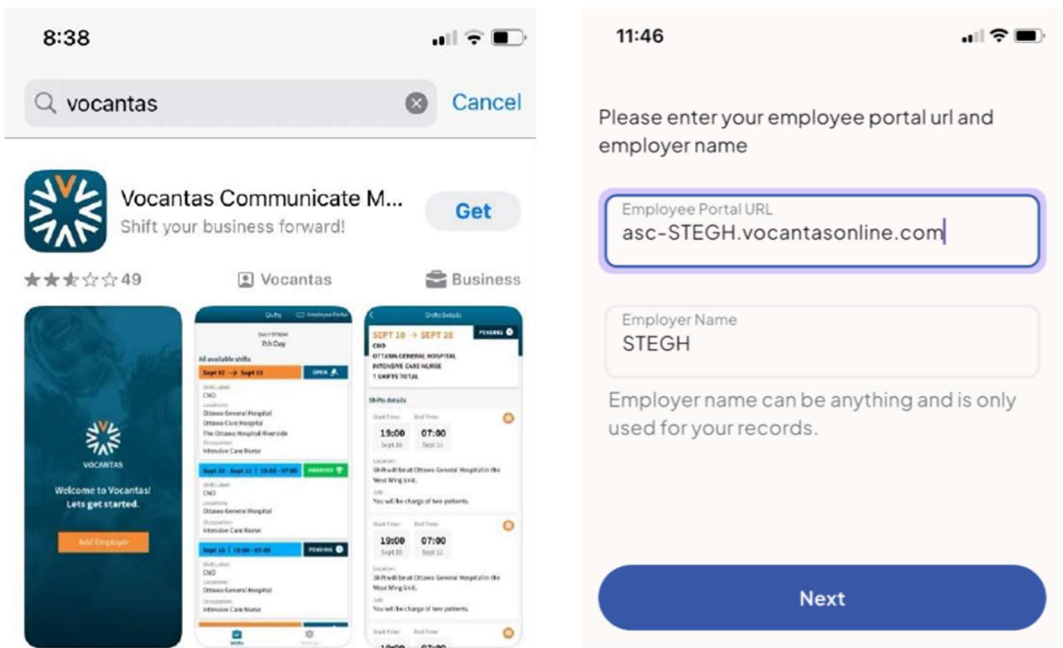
8:38

vocantas

Cancel

Vocantas Communicate M...

Shift your business forward!

Get

49

Vocantas

Business

VOCANTAS

Welcome to Vocantas! Lets get started.

Add Employer

Shifts

Employee Portal

7th Day

All available shifts

Sept 02 → Sept 13

OPEN

CNO

Ottawa General Hospital

Ottawa Civic Hospital

The Ottawa Hospital Riverside

Intensive Care Nurse

Sept 10 - Sept 11 | 19:00 - 07:00

ANSWERED

CNO

Ottawa General Hospital

Intensive Care Nurse

Sept 10 | 19:00 - 07:00

PENDING

CNO

Ottawa General Hospital

Intensive Care Nurse

Shifts Details

SEPT 10 → SEPT 20

PENDING

CNO

OTTAWA GENERAL HOSPITAL

INTENSIVE CARE NURSE

1 SHIFTS TOTAL

Shifts details

19:00

07:00

Shift will be at Ottawa General Hospital in the West Wing Unit.

You will be charge of two patients.

19:00

07:00

Shift will be at Ottawa General Hospital in the West Wing Unit.

You will be charge of two patients.

11:46

Please enter your employee portal url and employer name

Employee Portal URL

asc-STEGH.vocantasonline.com

Employer Name

STEGH

Employer name can be anything and is only used for your records.

Next